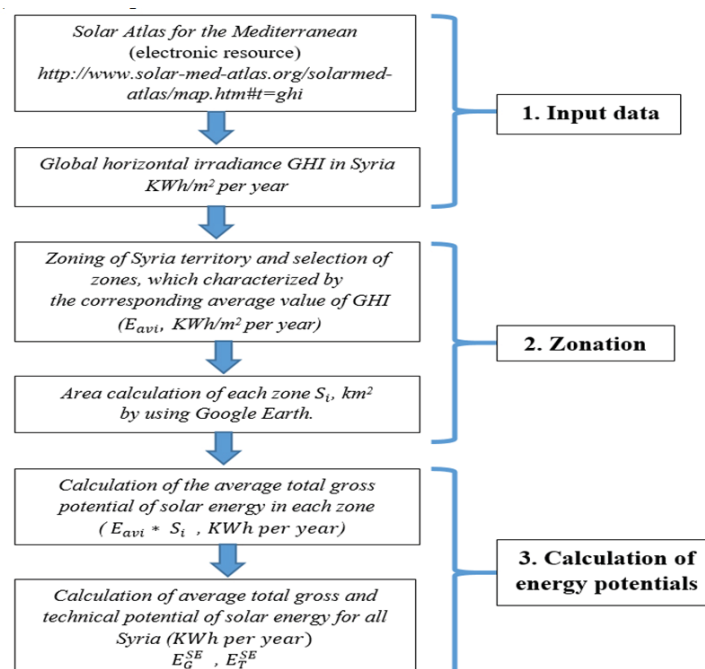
Solar Atlas for the Mediterranean (electronic resource) http://www.solar-med-atlas.org/solarmed-atlas/map.htm#t=ghi

Global horizontal irradiance GHI in Syria KWh/m² per year

1. Input data

Zoning of Syria territory and selection of zones, which characterized by the corresponding average value of GHI ($E_{avi}$, KWh/m² per year)

Area calculation of each zone $S_i$, km² by using Google Earth.

2. Zonation

Calculation of the average total gross potential of solar energy in each zone ( $E_{avi} * S_i$ , KWh per year)

Calculation of average total gross and technical potential of solar energy for all Syria (KWh per year) $E_G^{SE}$ , $E_T^{SE}$

3. Calculation of energy potentials